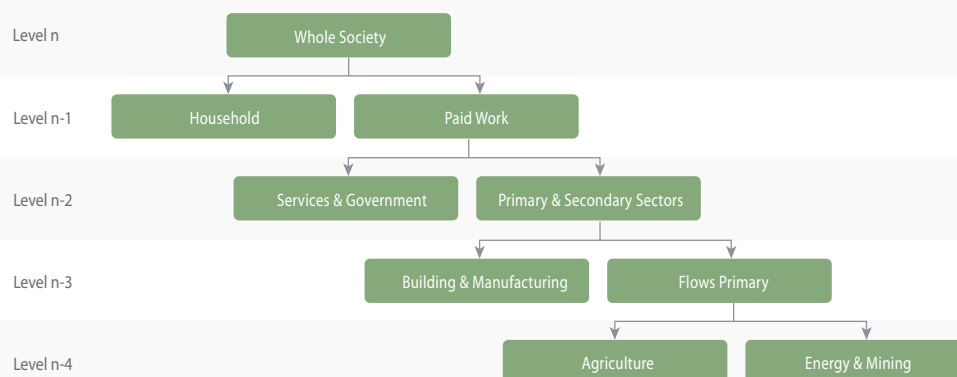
Level n
Whole Society

Level n-1
Household
Paid Work

Level n-2
Services & Government
Primary & Secondary Sectors

Level n-3
Building & Manufacturing
Flows Primary

Level n-4
Agriculture
Energy & Mining